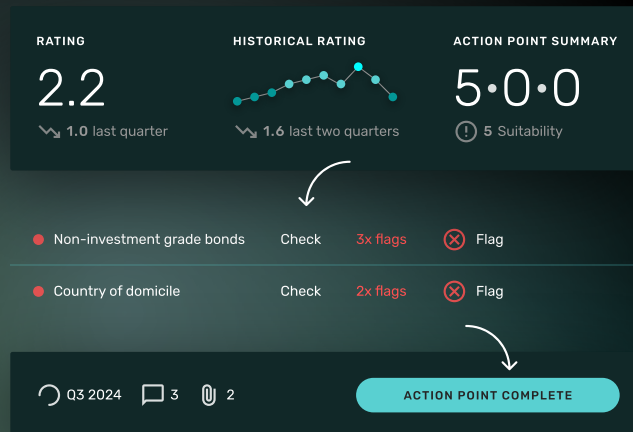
RATING
2.2
1.0 last quarter

HISTORICAL RATING
1.6 last two quarters

ACTION POINT SUMMARY
5•0•0
5 Suitability

Non-investment grade bonds Check 3x flags Flag

Country of domicile Check 2x flags Flag

Q3 2024 3 2

ACTION POINT COMPLETE